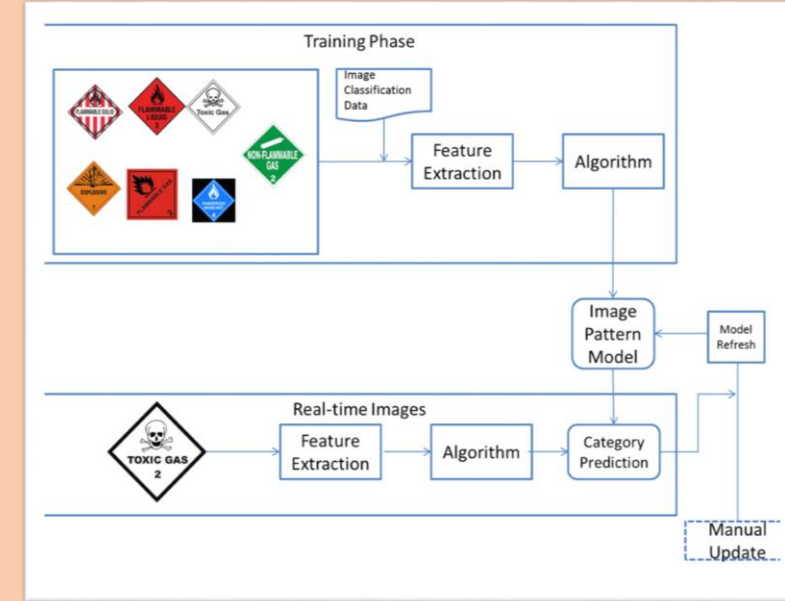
Training Phase

FLAMMABLE SOLID

FLAMMABLE LIQUID
3

Toxic Gas

NON-FLAMMABLE GAS
2

EXPLOSIVE
1

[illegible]

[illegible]

Image Classification Data

Feature Extraction

Algorithm

Image Pattern Model

Model Refresh

Real-time Images

TOXIC GAS
2

Feature Extraction

Algorithm

Category Prediction

Manual Update